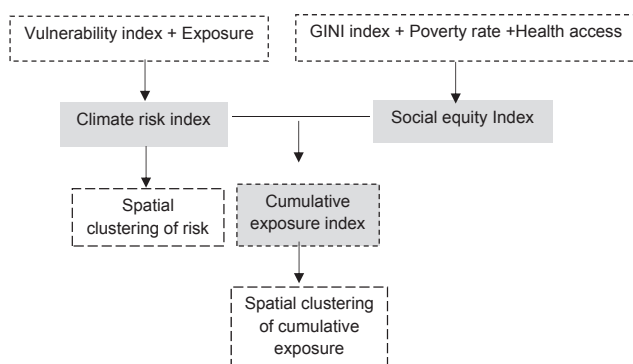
Vulnerability index + Exposure

GINI index + Poverty rate +Health access

Climate risk index

Social equity Index

Spatial clustering of risk

Cumulative exposure index

Spatial clustering of cumulative exposure